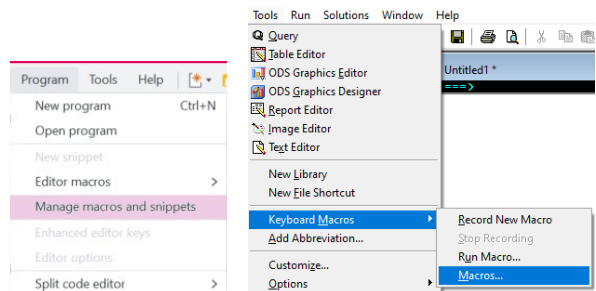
Program Tools Help

New program Ctrl+N
Open program
New snippet
Editor macros >
Manage macros and snippets
Enhanced editor keys
Editor options
Split code editor >

Tools Run Solutions Window Help

Query
Table Editor
ODS Graphics Editor
ODS Graphics Designer
Report Editor
Image Editor
Text Editor
New Library
New File Shortcut
Keyboard Macros
Add Abbreviation...
Customize...
Options

Untitled1 *
===>

Record New Macro
Stop Recording
Run Macro...
Macros...